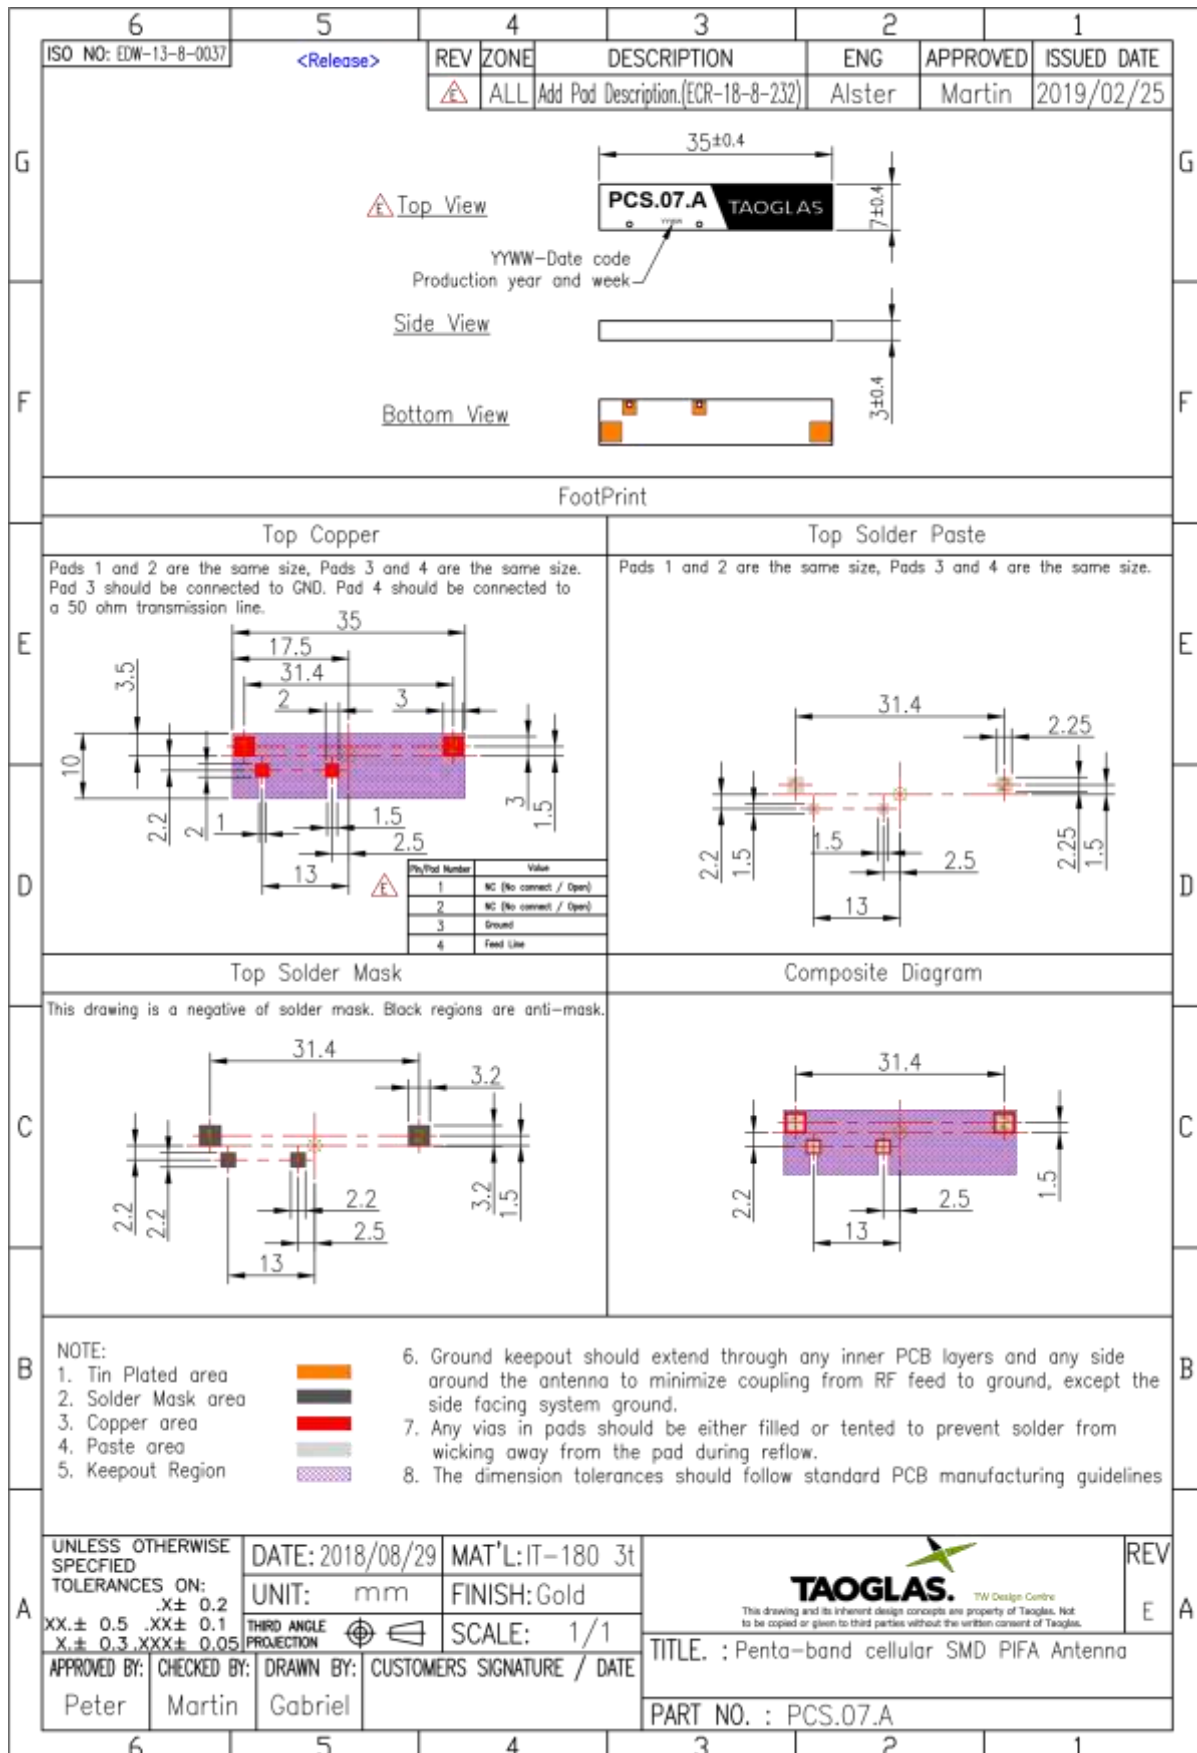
6 5 4 3 2 1

ISO NO: EDW-13-8-0037

<Release>

| REV | ZONE | DESCRIPTION | ENG | APPROVED | ISSUED DATE |
|---|---|---|---|---|---|
| E | ALL | Add Pad Description.(ECR-18-8-232) | Alster | Martin | 2019/02/25 |

G

E Top View

$35\pm0.4$

PCS.07.A TAOGLAS

YYWW

$7\pm0.4$

YYWW-Date code
Production year and week

Side View

F

Bottom View

$3\pm0.4$

FootPrint

Top Copper

Pads 1 and 2 are the same size, Pads 3 and 4 are the same size. Pad 3 should be connected to GND. Pad 4 should be connected to a 50 ohm transmission line.

E

35
17.5
31.4
3.5
2
3
10
3
1.5
2.2
2
1
1.5
2.5
13

D

E

| Pin/Pad Number | Value |
|---|---|
| 1 | NC (No connect / Open) |
| 2 | NC (No connect / Open) |
| 3 | Ground |
| 4 | Feed Line |

Top Solder Paste

Pads 1 and 2 are the same size, Pads 3 and 4 are the same size.

31.4
2.25
2.2
1.5
1.5
2.5
13
2.25
1.5

Top Solder Mask

This drawing is a negative of solder mask. Black regions are anti-mask.

C

31.4
3.2
2.2
2.2
2.2
2.5
13
3.2
1.5

Composite Diagram

31.4
2.2
2.5
13
1.5

B

NOTE:
1. Tin Plated area
2. Solder Mask area
3. Copper area
4. Paste area
5. Keepout Region

6. Ground keepout should extend through any inner PCB layers and any side around the antenna to minimize coupling from RF feed to ground, except the side facing system ground.
7. Any vias in pads should be either filled or tented to prevent solder from wicking away from the pad during reflow.
8. The dimension tolerances should follow standard PCB manufacturing guidelines

A

UNLESS OTHERWISE SPECFIED
TOLERANCES ON:
.X± 0.2
XX.± 0.5 .XX± 0.1
X.± 0.3 .XXX± 0.05

DATE: 2018/08/29
UNIT: mm
THIRD ANGLE PROJECTION
MAT'L: IT-180 3t
FINISH: Gold
SCALE: 1/1

TAOGLAS. TW Design Centre
This drawing and its inherent design concepts are property of Taoglas. Not to be copied or given to third parties without the written consent of Taoglas.

REV
E

TITLE. : Penta-band cellular SMD PIFA Antenna

APPROVED BY: Peter
CHECKED BY: Martin
DRAWN BY: Gabriel
CUSTOMERS SIGNATURE / DATE

PART NO. : PCS.07.A

6 5 4 3 2 1